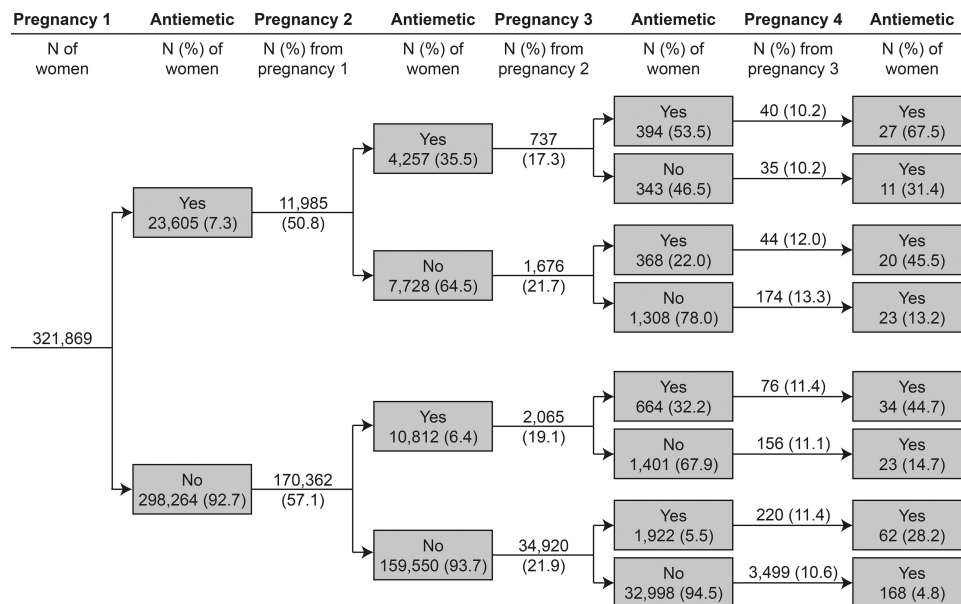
Pregnancy 1 | Antiemetic | Pregnancy 2 | Antiemetic | Pregnancy 3 | Antiemetic | Pregnancy 4 | Antiemetic

N of women | N (%) of women | N (%) from pregnancy 1 | N (%) of women | N (%) from pregnancy 2 | N (%) of women | N (%) from pregnancy 3 | N (%) of women

321,869

Yes
23,605 (7.3)

11,985
(50.8)

Yes
4,257 (35.5)

737
(17.3)

Yes
394 (53.5)

40 (10.2)

Yes
27 (67.5)

No
343 (46.5)

35 (10.2)

Yes
11 (31.4)

No
7,728 (64.5)

1,676
(21.7)

Yes
368 (22.0)

44 (12.0)

Yes
20 (45.5)

No
1,308 (78.0)

174 (13.3)

Yes
23 (13.2)

No
298,264 (92.7)

170,362
(57.1)

Yes
10,812 (6.4)

2,065
(19.1)

Yes
664 (32.2)

76 (11.4)

Yes
34 (44.7)

No
1,401 (67.9)

156 (11.1)

Yes
23 (14.7)

No
159,550 (93.7)

34,920
(21.9)

Yes
1,922 (5.5)

220 (11.4)

Yes
62 (28.2)

No
32,998 (94.5)

3,499 (10.6)

Yes
168 (4.8)